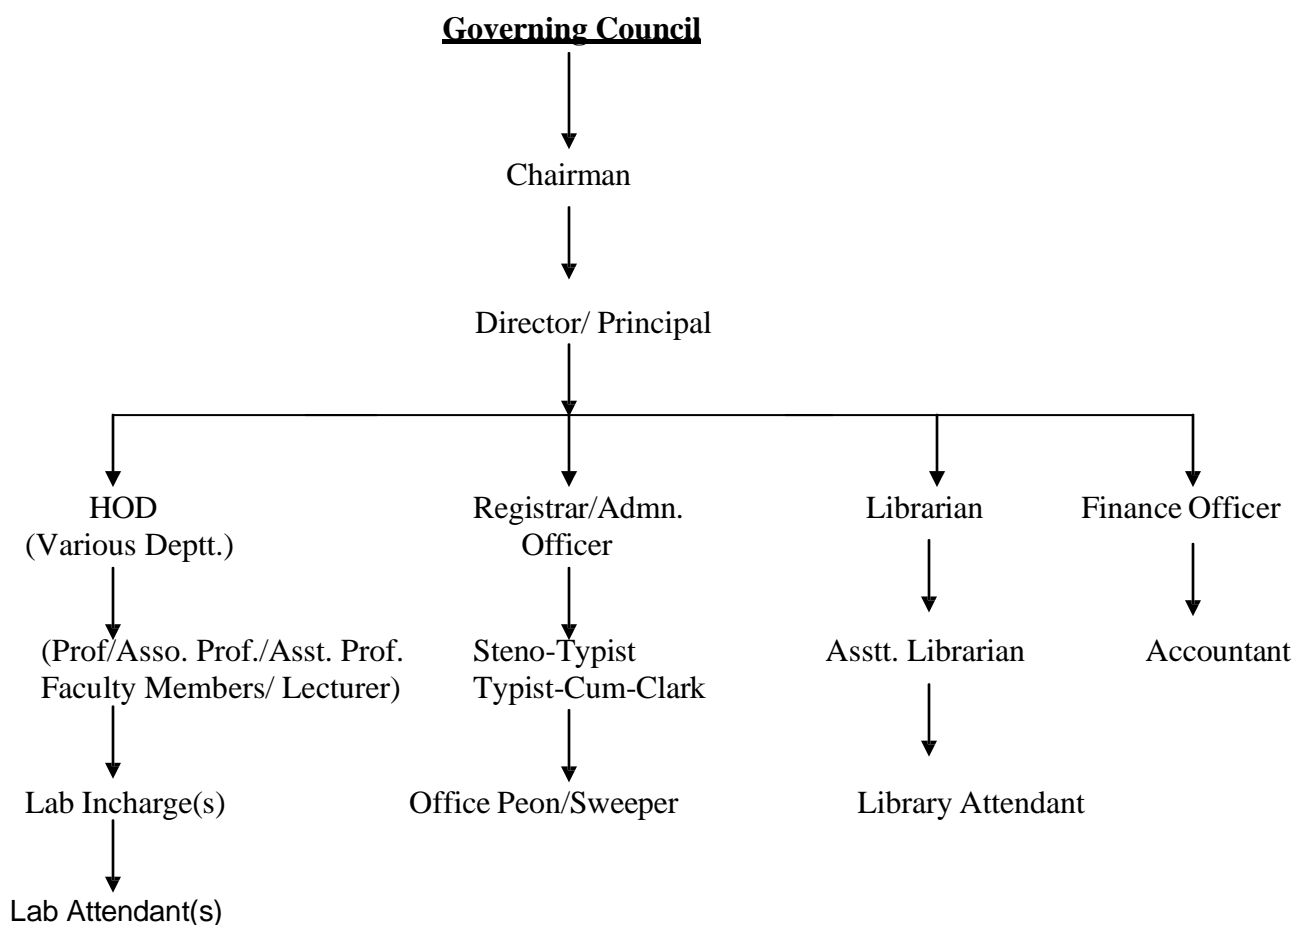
Governing Council

Chairman

Director/ Principal

HOD (Various Deptt.)

(Prof/Asso. Prof./Asst. Prof. Faculty Members/ Lecturer)

Lab Incharge(s)

Lab Attendant(s)

Registrar/Admn. Officer

Steno-Typist Typist-Cum-Clark

Office Peon/Sweeper

Librarian

Asstt. Librarian

Library Attendant

Finance Officer

Accountant